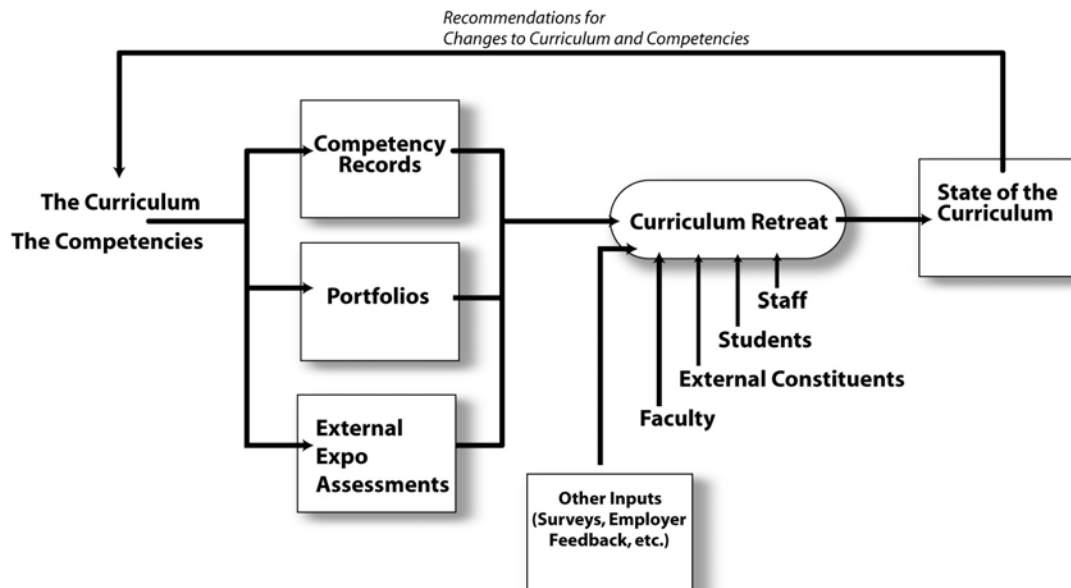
Recommendations for Changes to Curriculum and Competencies

The Curriculum

The Competencies

Competency Records

Portfolios

External Expo Assessments

Curriculum Retreat

State of the Curriculum

Staff

Students

External Constituents

Faculty

Other Inputs (Surveys, Employer Feedback, etc.)